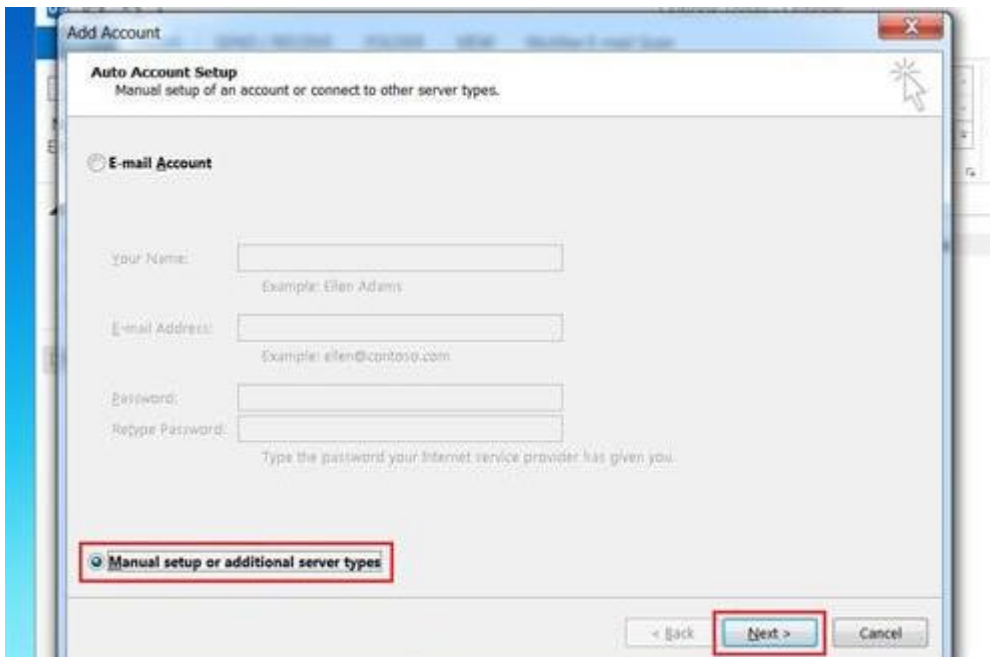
Add Account

Auto Account Setup
Manual setup of an account or connect to other server types.

E-mail Account

Your Name:
Example: Ellen Adams

E-mail Address:
Example: ellen@contoso.com

Password:
Retype Password:
Type the password your Internet service provider has given you.

Manual setup or additional server types

< Back
Next >
Cancel